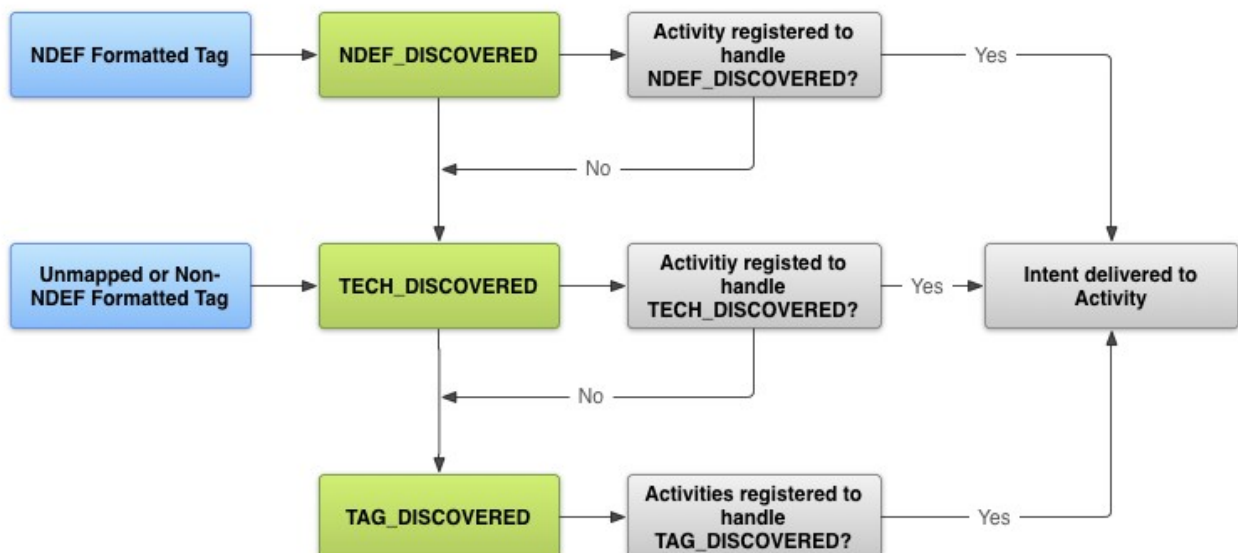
NDEF Formatted Tag

NDEF_DISCOVERED

Activity registered to handle NDEF_DISCOVERED?

Yes

No

Unmapped or Non-NDEF Formatted Tag

TECH_DISCOVERED

Activitiy registed to handle TECH_DISCOVERED?

Yes

Intent delivered to Activity

No

TAG_DISCOVERED

Activities registered to handle TAG_DISCOVERED?

Yes